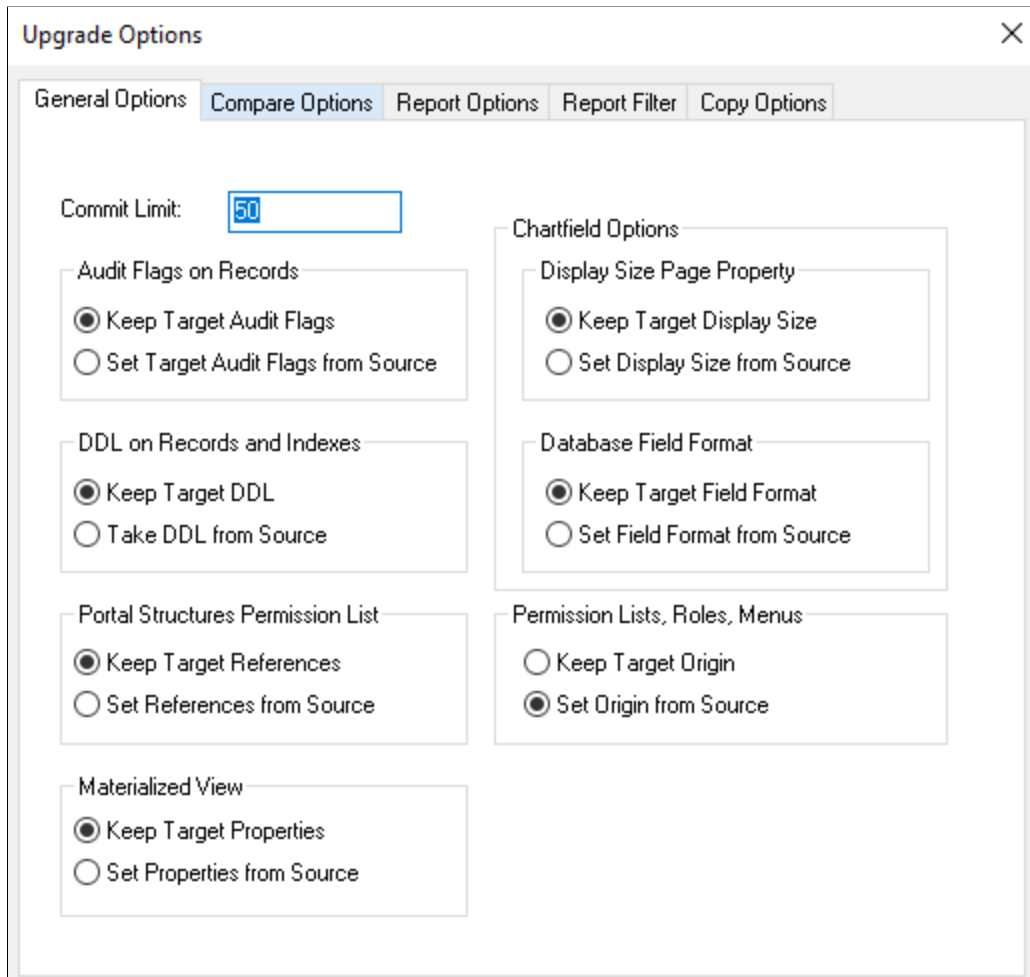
Upgrade Options

General Options | Compare Options | Report Options | Report Filter | Copy Options

Commit Limit: 50

Audit Flags on Records
Keep Target Audit Flags
Set Target Audit Flags from Source

DDL on Records and Indexes
Keep Target DDL
Take DDL from Source

Portal Structures Permission List
Keep Target References
Set References from Source

Materialized View
Keep Target Properties
Set Properties from Source

Chartfield Options
Display Size Page Property
Keep Target Display Size
Set Display Size from Source

Database Field Format
Keep Target Field Format
Set Field Format from Source

Permission Lists, Roles, Menus
Keep Target Origin
Set Origin from Source